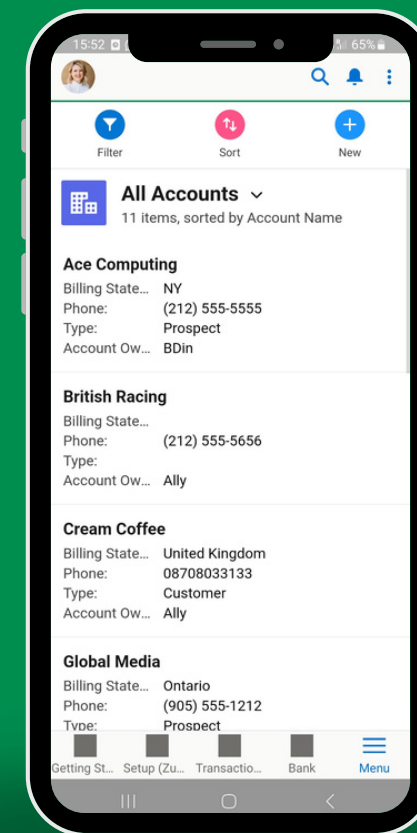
15:52 65%

Filter
Sort
New

All Accounts
11 items, sorted by Account Name

Ace Computing
Billing State... NY
Phone: (212) 555-5555
Type: Prospect
Account Ow... BDin

British Racing
Billing State...
Phone: (212) 555-5656
Type:
Account Ow... Ally

Cream Coffee
Billing State... United Kingdom
Phone: 08708033133
Type: Customer
Account Ow... Ally

Global Media
Billing State... Ontario
Phone: (905) 555-1212
Type: Prospect

Getting St... Setup (Zu... Transactio... Bank Menu